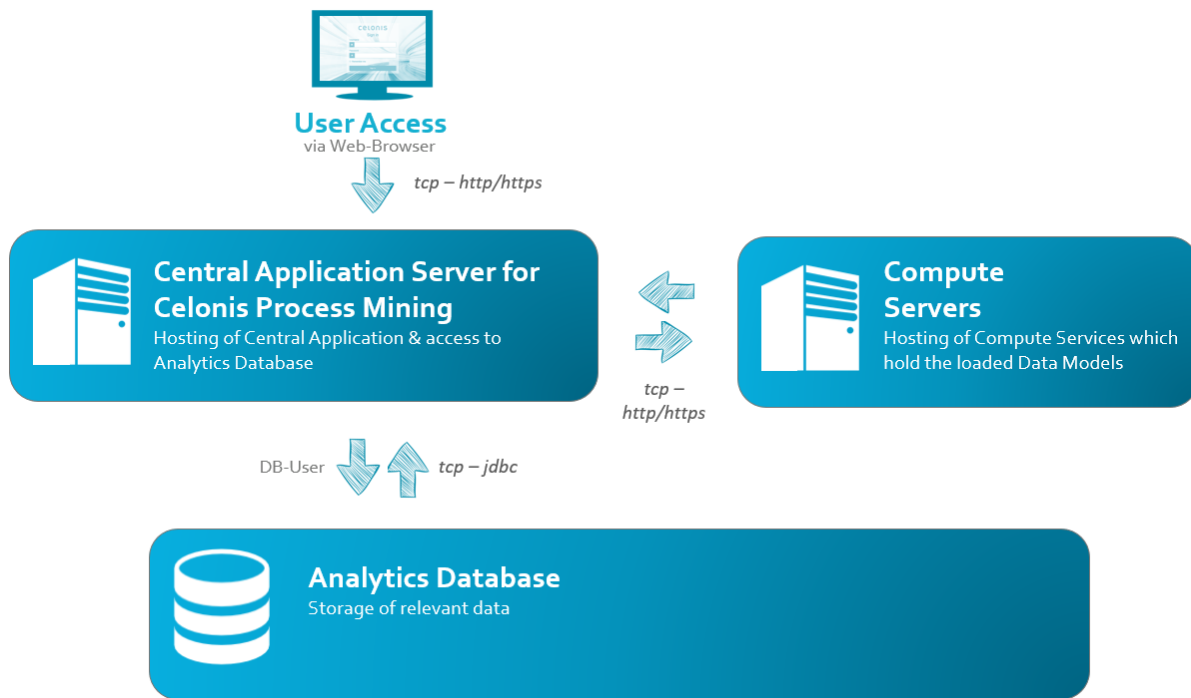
celonis

User Access
via Web-Browser

tcp – http/https

Central Application Server for Celonis Process Mining
Hosting of Central Application & access to Analytics Database

Compute Servers
Hosting of Compute Services which hold the loaded Data Models

tcp – http/https

DB-User

tcp – jdbc

Analytics Database
Storage of relevant data